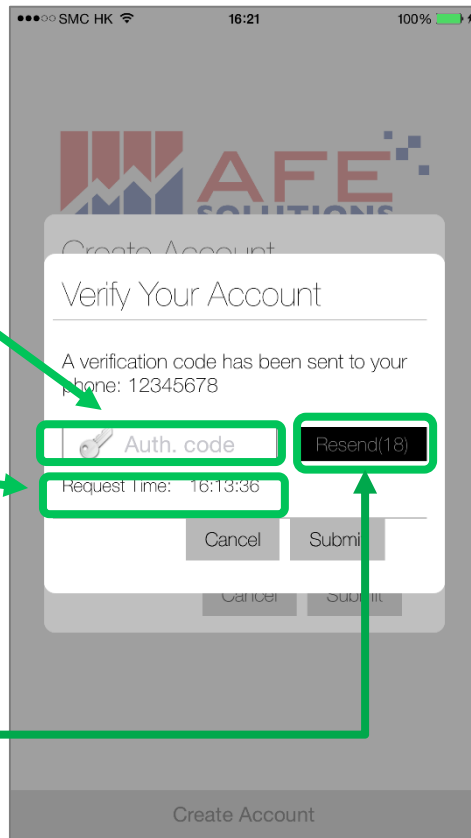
●●●○○ SMC HK 16:21 100%

AFE SOLUTIONS

Create Account

Verify Your Account

A verification code has been sent to your phone: 12345678

Auth. code

Resend(18)

Request Time: 16:13:36

Cancel Submit

Cancel Submit

Create Account